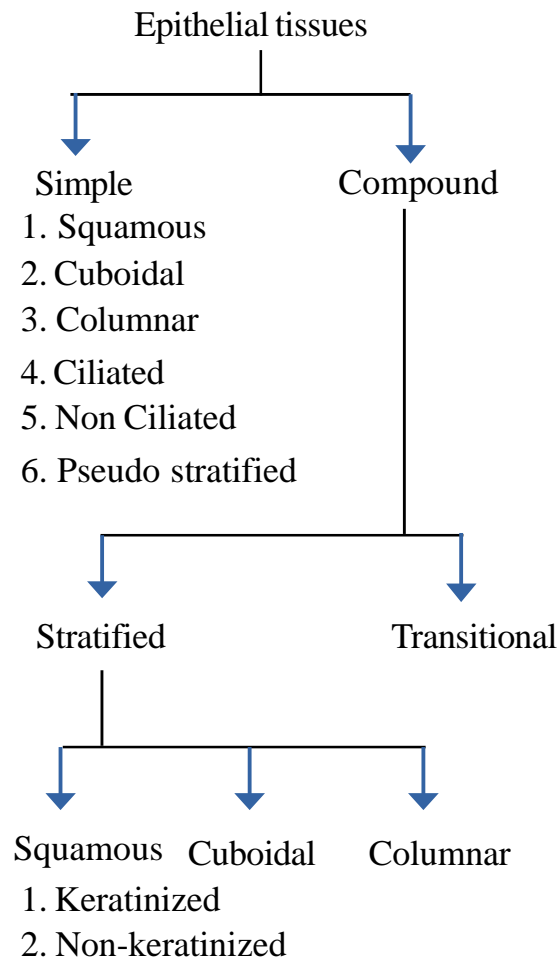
Epithelial tissues

Simple
1. Squamous
2. Cuboidal
3. Columnar
4. Ciliated
5. Non Ciliated
6. Pseudo stratified

Compound

Stratified

Transitional

Squamous
1. Keratinized
2. Non-keratinized

Cuboidal

Columnar